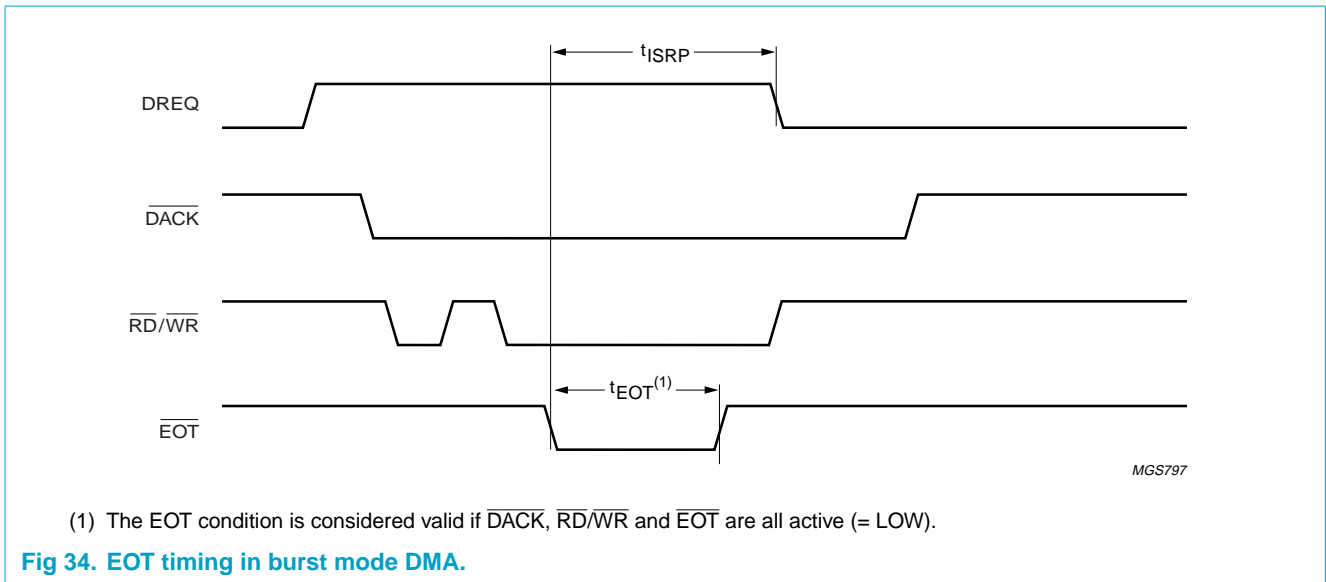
$t_{ISRP}$

DREQ

$\overline{DACK}$

$\overline{RD}/\overline{WR}$

$t_{EOT}^{(1)}$

$\overline{EOT}$

MGS797

(1) The EOT condition is considered valid if $\overline{DACK}$, $\overline{RD}/\overline{WR}$ and $\overline{EOT}$ are all active (= LOW).

Fig 34. EOT timing in burst mode DMA.